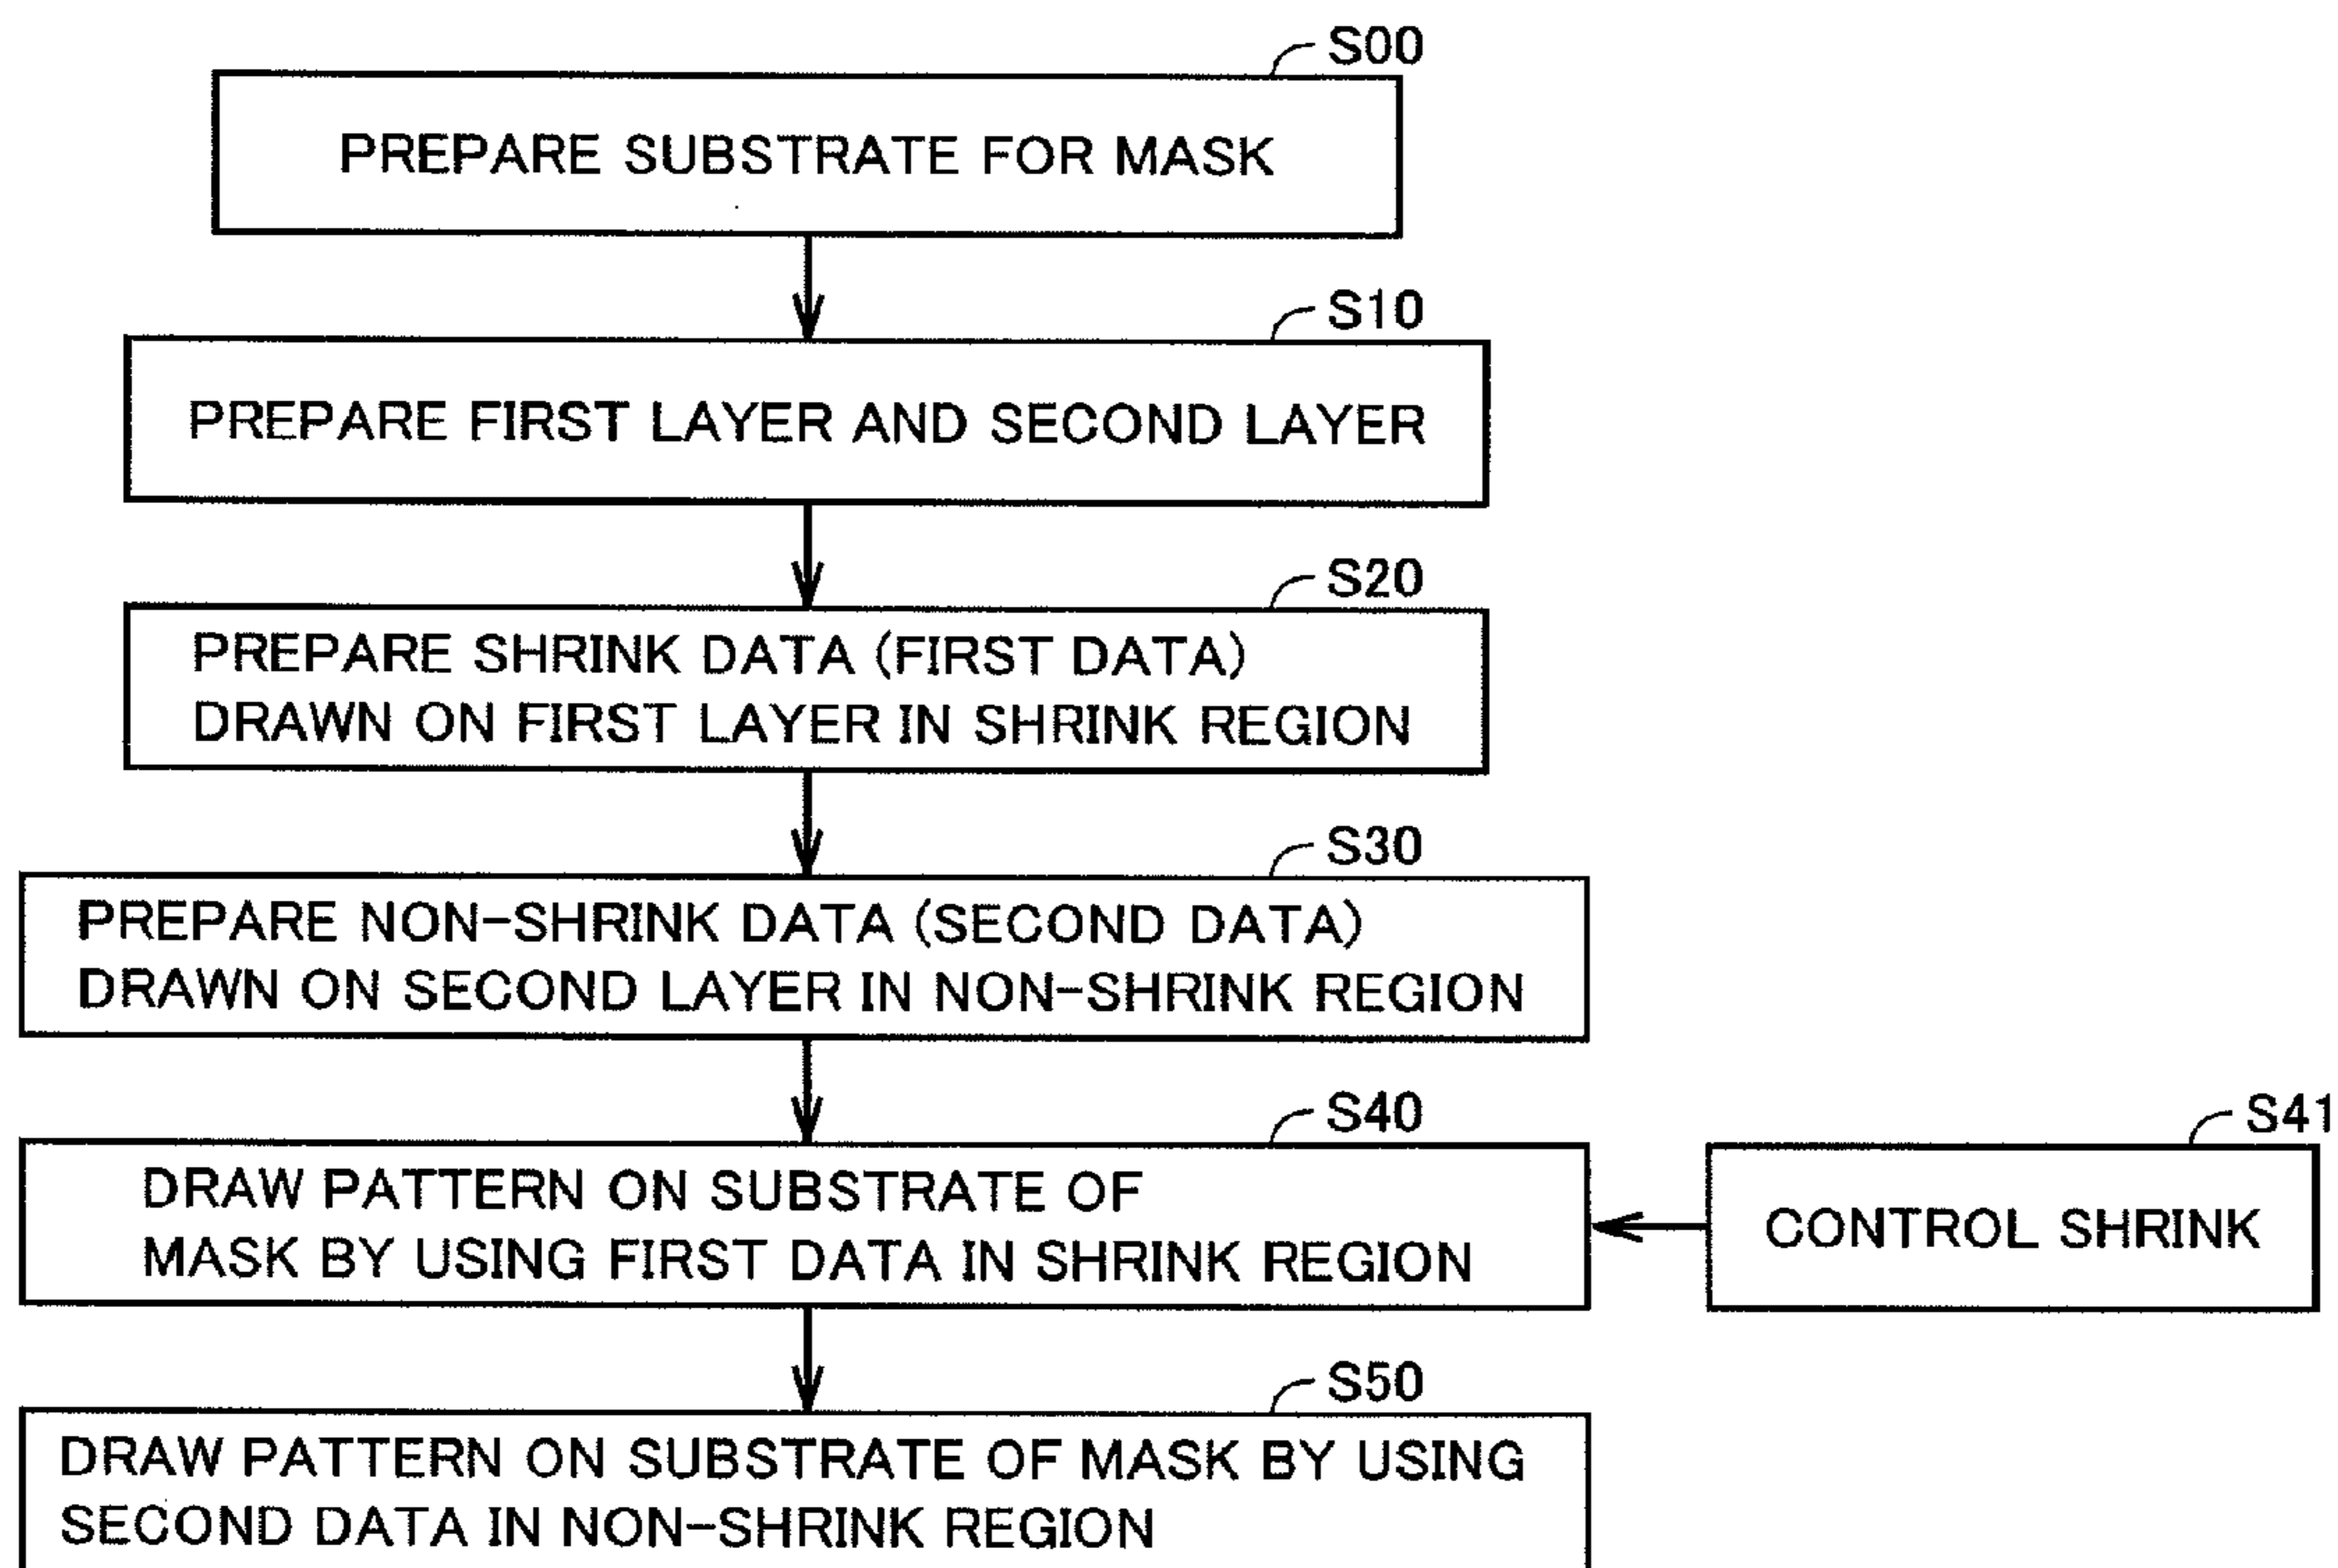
S00
PREPARE SUBSTRATE FOR MASK

S10
PREPARE FIRST LAYER AND SECOND LAYER

S20
PREPARE SHRINK DATA (FIRST DATA) DRAWN ON FIRST LAYER IN SHRINK REGION

S30
PREPARE NON-SHRINK DATA (SECOND DATA) DRAWN ON SECOND LAYER IN NON-SHRINK REGION

S40
DRAW PATTERN ON SUBSTRATE OF MASK BY USING FIRST DATA IN SHRINK REGION

S41
CONTROL SHRINK

S50
DRAW PATTERN ON SUBSTRATE OF MASK BY USING SECOND DATA IN NON-SHRINK REGION